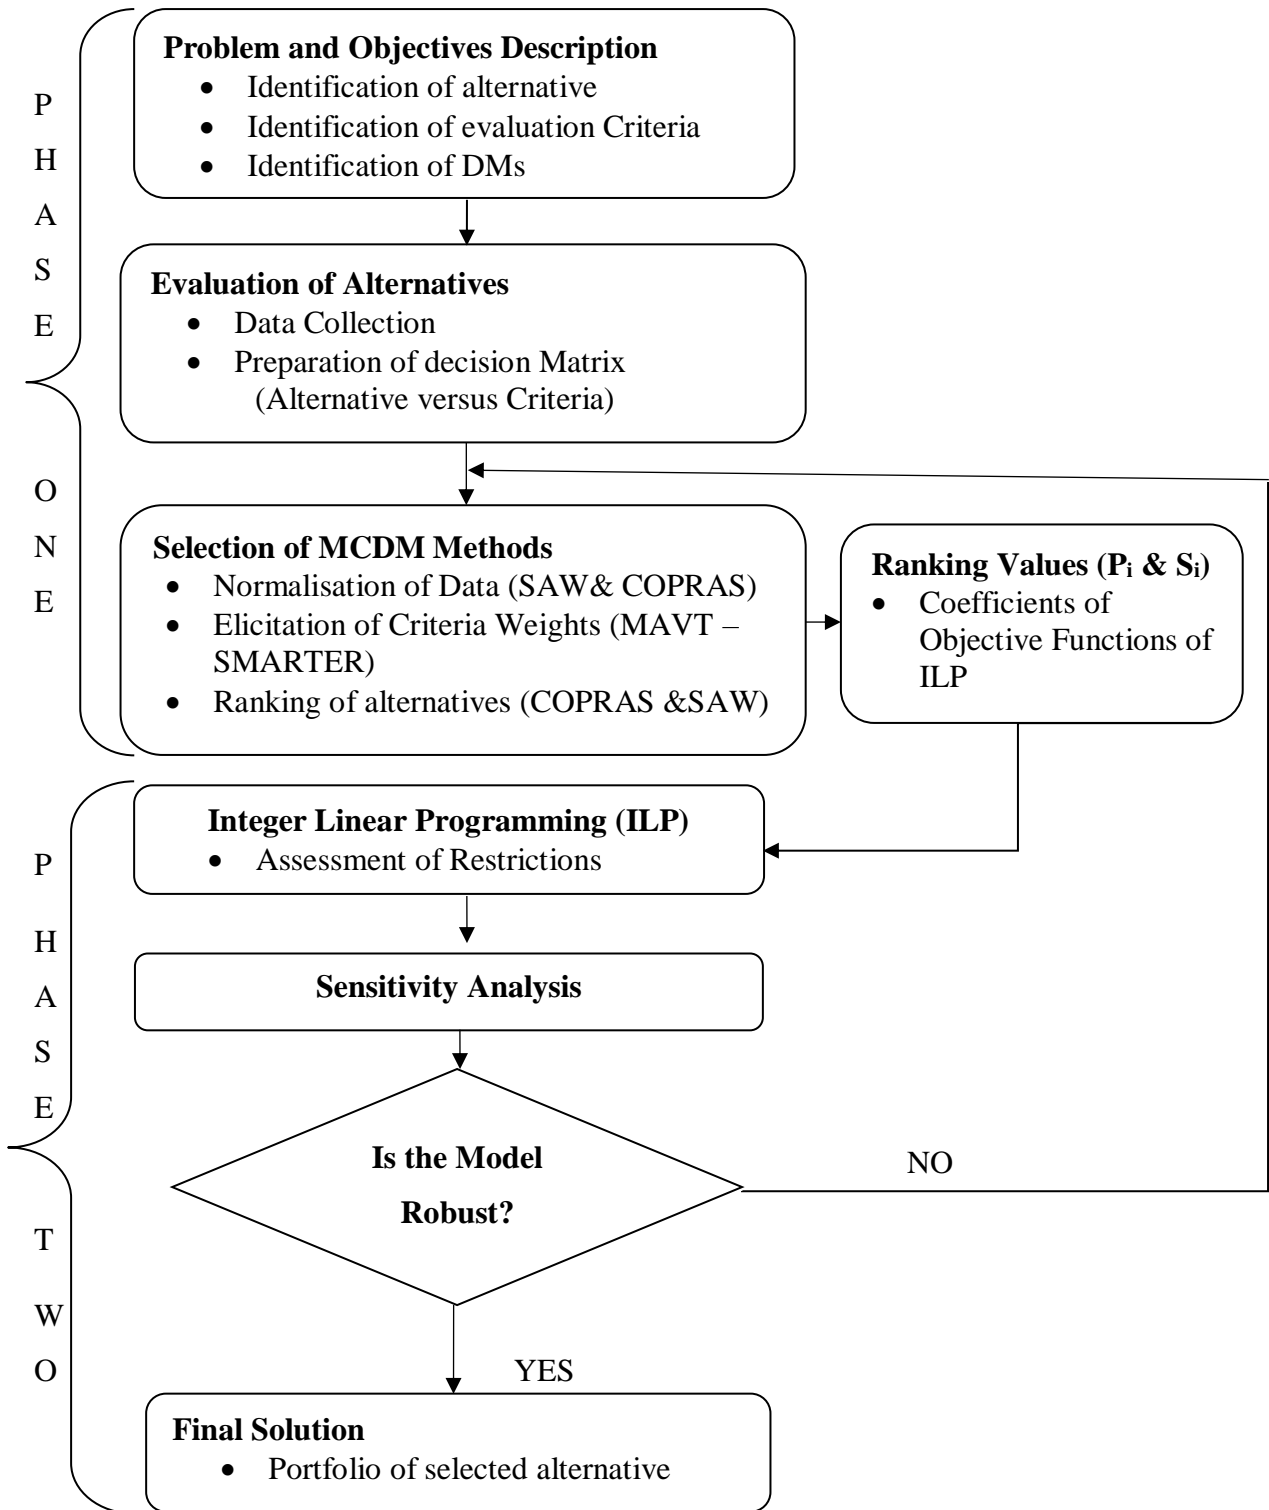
PHASE ONE

**Problem and Objectives Description**
- Identification of alternative
- Identification of evaluation Criteria
- Identification of DMs

**Evaluation of Alternatives**
- Data Collection
- Preparation of decision Matrix (Alternative versus Criteria)

**Selection of MCDM Methods**
- Normalisation of Data (SAW& COPRAS)
- Elicitation of Criteria Weights (MAVT – SMARTER)
- Ranking of alternatives (COPRAS &SAW)

**Ranking Values ($P_i$ & $S_i$)**
- Coefficients of Objective Functions of ILP

PHASE TWO

**Integer Linear Programming (ILP)**
- Assessment of Restrictions

**Sensitivity Analysis**

**Is the Model Robust?**

NO

YES

**Final Solution**
- Portfolio of selected alternative